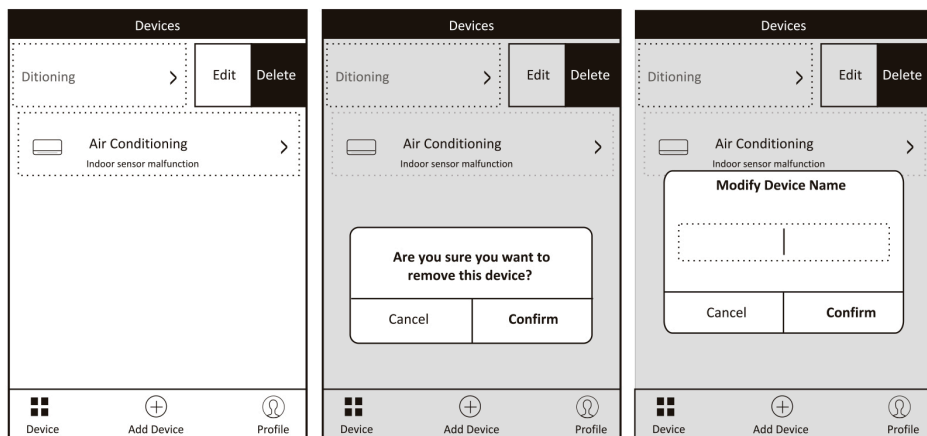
Devices

Ditioning

Edit

Delete

Air Conditioning

Indoor sensor malfunction

Device

Add Device

Profile

Devices

Ditioning

Edit

Delete

Air Conditioning

Indoor sensor malfunction

Are you sure you want to remove this device?

Cancel

Confirm

Device

Add Device

Profile

Devices

Ditioning

Edit

Delete

Air Conditioning

Indoor sensor malfunction

Modify Device Name

Cancel

Confirm

Device

Add Device

Profile